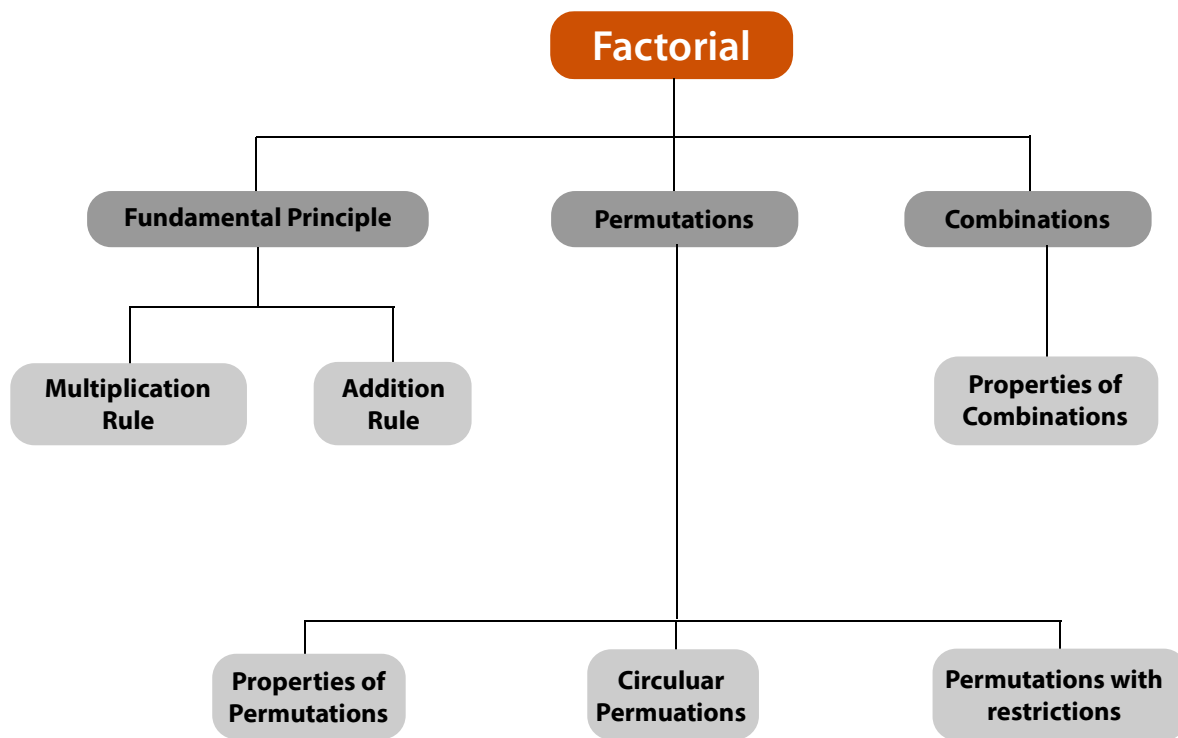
Factorial

Fundamental Principle

Permutations

Combinations

Multiplication Rule

Addition Rule

Properties of Combinations

Properties of Permutations

Circular Permuations

Permutations with restrictions